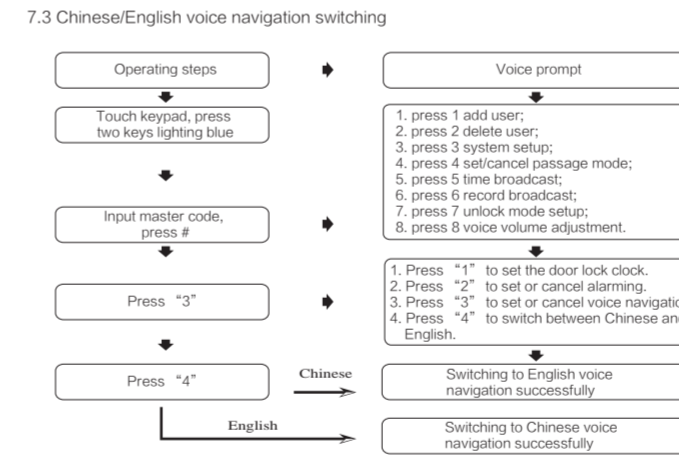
7.3 Chinese/English voice navigation switching

Operating steps

Voice prompt

Touch keypad, press two keys lighting blue

1. press 1 add user;
2. press 2 delete user;
3. press 3 system setup;
4. press 4 set/cancel passage mode;
5. press 5 time broadcast;
6. press 6 record broadcast;
7. press 7 unlock mode setup;
8. press 8 voice volume adjustment.

Input master code, press #

Press "3"

1. Press "1" to set the door lock clock.
2. Press "2" to set or cancel alarming.
3. Press "3" to set or cancel voice navigatio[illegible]
4. Press "4" to switch between Chinese an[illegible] English.

Press "4"

Chinese

Switching to English voice navigation successfully

English

Switching to Chinese voice navigation successfully